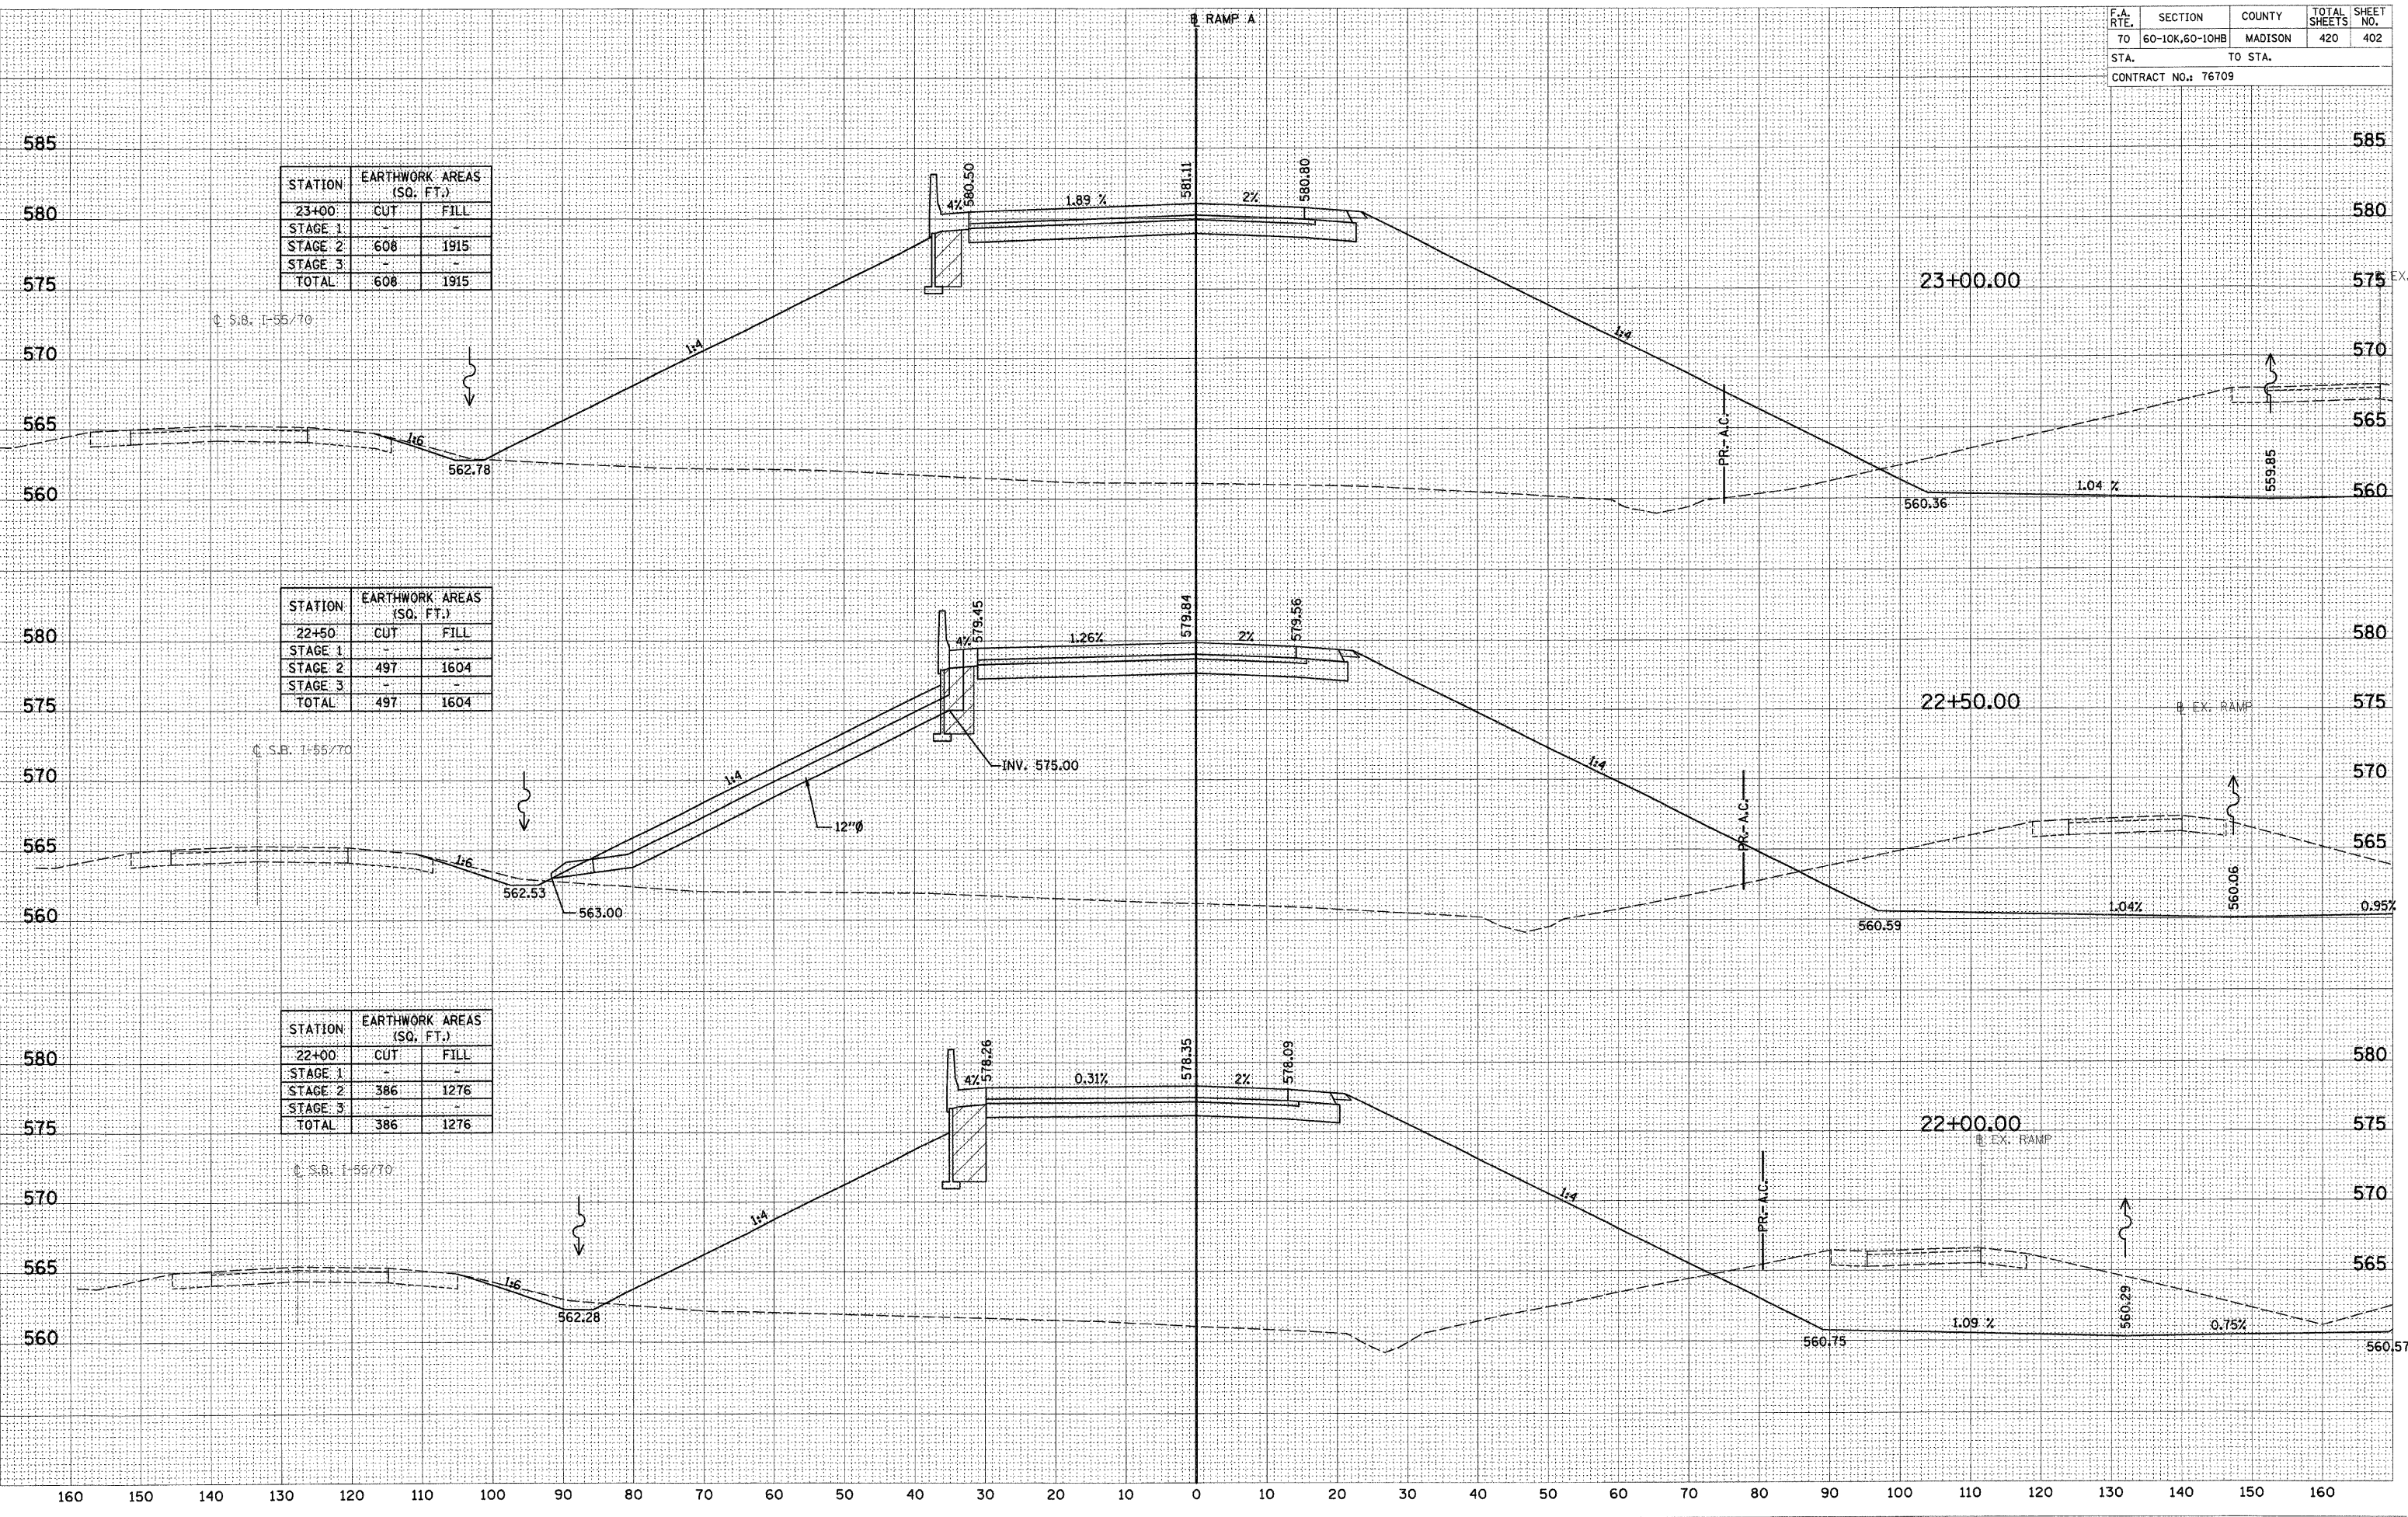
| F.A. RTE. | SECTION | COUNTY | TOTAL SHEETS | SHEET NO. |
|---|---|---|---|---|
| 70 | 60-10K,60-10HB | MADISON | 420 | 402 |

STA. TO STA.

CONTRACT NO.: 76709

℄ RAMP A

| STATION | EARTHWORK AREAS (SQ. FT.) | |
|---|---|---|
| 23+00 | CUT | FILL |
| STAGE 1 | - | - |
| STAGE 2 | 608 | 1915 |
| STAGE 3 | - | - |
| TOTAL | 608 | 1915 |

585 580 575 570 565 560

℄ S.B. I-55/70

4% 580.50 1.89 % 581.11 2% 580.80

1:4 1:4 1:6

562.78

PR.- A.C.

23+00.00

560.36 1.04 % 559.85

℄ EX.

| STATION | EARTHWORK AREAS (SQ. FT.) | |
|---|---|---|
| 22+50 | CUT | FILL |
| STAGE 1 | - | - |
| STAGE 2 | 497 | 1604 |
| STAGE 3 | - | - |
| TOTAL | 497 | 1604 |

580 575 570 565 560

℄ S.B. I-55/70

4% 579.45 1.26% 579.84 2% 579.56

INV. 575.00

1:4 1:4 1:6

12"ø

562.53 563.00

PR.- A.C.

22+50.00

℄ EX. RAMP

560.59 1.04% 560.06 0.95%

| STATION | EARTHWORK AREAS (SQ. FT.) | |
|---|---|---|
| 22+00 | CUT | FILL |
| STAGE 1 | - | - |
| STAGE 2 | 386 | 1276 |
| STAGE 3 | - | - |
| TOTAL | 386 | 1276 |

580 575 570 565 560

℄ S.B. I-55/70

4% 578.26 0.31% 578.35 2% 578.09

1:4 1:4 1:6

562.28

PR.- A.C.

22+00.00

℄ EX. RAMP

560.75 1.09 % 560.29 0.75% 560.57

160 150 140 130 120 110 100 90 80 70 60 50 40 30 20 10 0 10 20 30 40 50 60 70 80 90 100 110 120 130 140 150 160